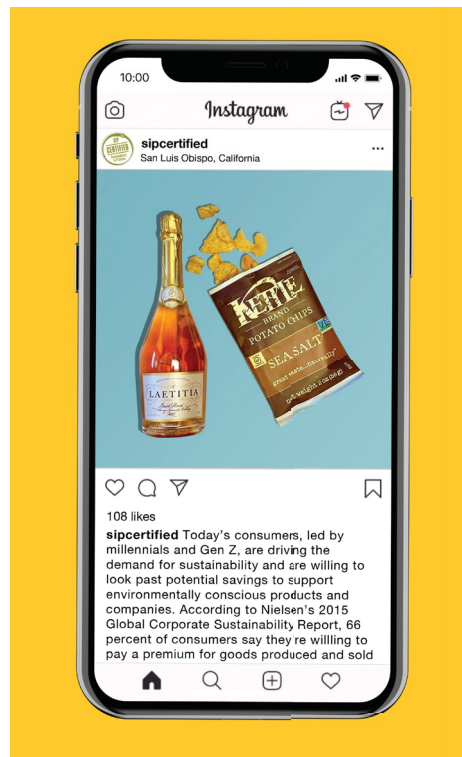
10:00

Instagram

sipcertified
San Luis Obispo, California

LAETITIA

KETTLE BRAND POTATO CHIPS
SEA SALT
great taste...naturally
net weight 2 oz (56g)

108 likes

sipcertified Today's consumers, led by millennials and Gen Z, are driving the demand for sustainability and are willing to look past potential savings to support environmentally conscious products and companies. According to Nielsen's 2015 Global Corporate Sustainability Report, 66 percent of consumers say they're willling to pay a premium for goods produced and sold